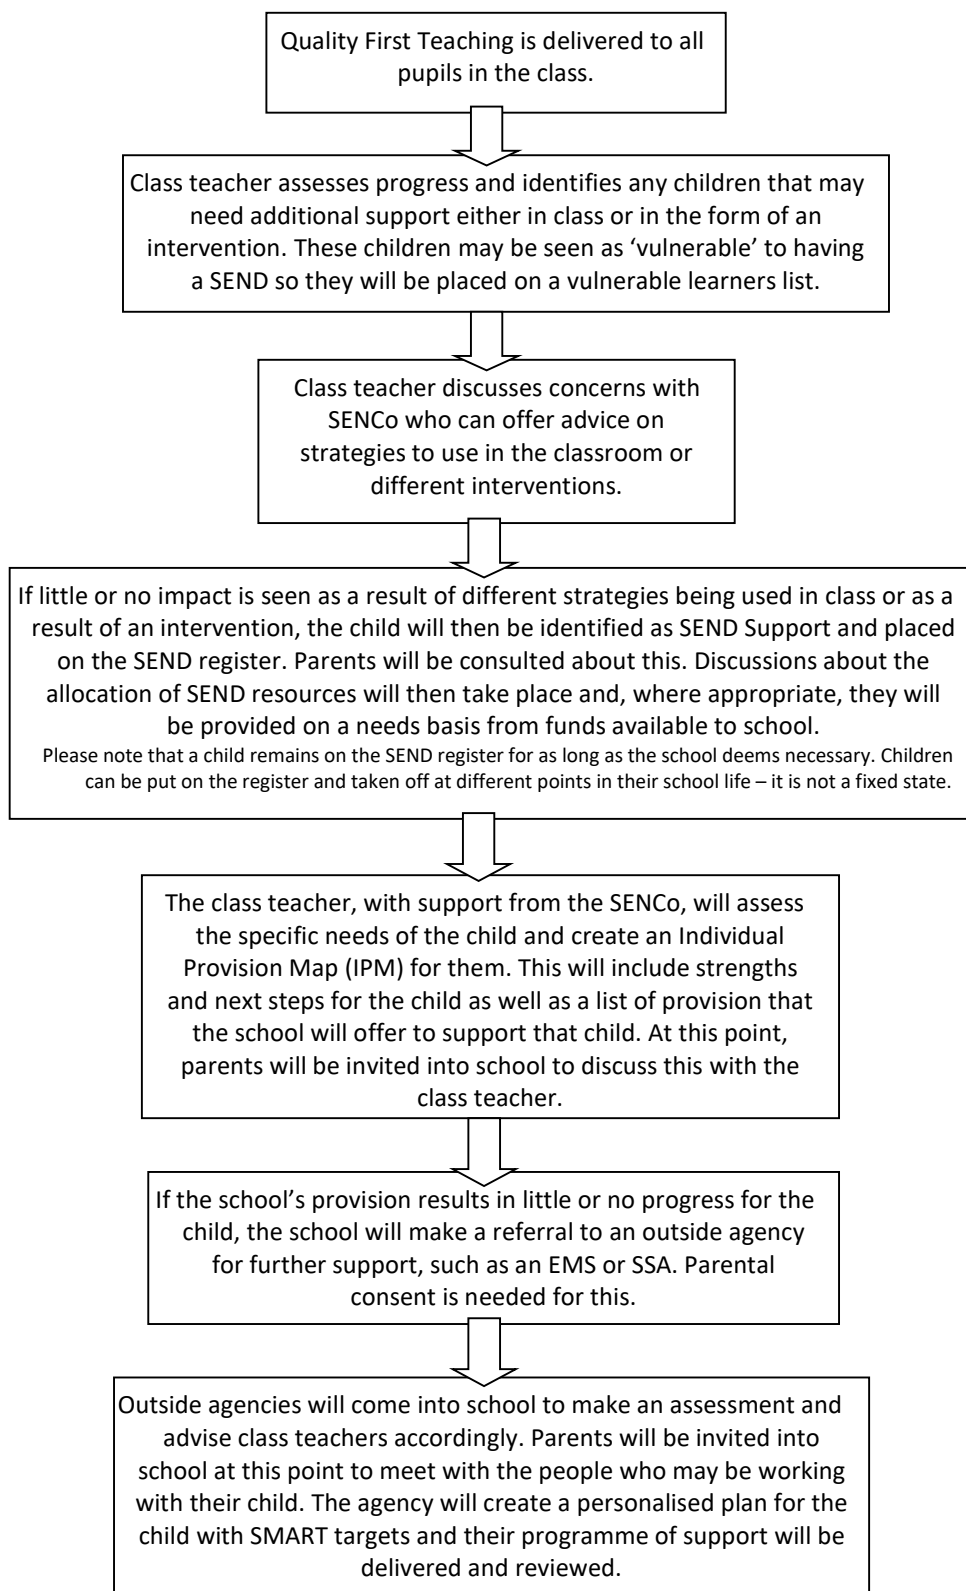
Quality First Teaching is delivered to all pupils in the class.

Class teacher assesses progress and identifies any children that may need additional support either in class or in the form of an intervention. These children may be seen as ‘vulnerable’ to having a SEND so they will be placed on a vulnerable learners list.

Class teacher discusses concerns with SENCo who can offer advice on strategies to use in the classroom or different interventions.

If little or no impact is seen as a result of different strategies being used in class or as a result of an intervention, the child will then be identified as SEND Support and placed on the SEND register. Parents will be consulted about this. Discussions about the allocation of SEND resources will then take place and, where appropriate, they will be provided on a needs basis from funds available to school.
Please note that a child remains on the SEND register for as long as the school deems necessary. Children can be put on the register and taken off at different points in their school life – it is not a fixed state.

The class teacher, with support from the SENCo, will assess the specific needs of the child and create an Individual Provision Map (IPM) for them. This will include strengths and next steps for the child as well as a list of provision that the school will offer to support that child. At this point, parents will be invited into school to discuss this with the class teacher.

If the school’s provision results in little or no progress for the child, the school will make a referral to an outside agency for further support, such as an EMS or SSA. Parental consent is needed for this.

Outside agencies will come into school to make an assessment and advise class teachers accordingly. Parents will be invited into school at this point to meet with the people who may be working with their child. The agency will create a personalised plan for the child with SMART targets and their programme of support will be delivered and reviewed.